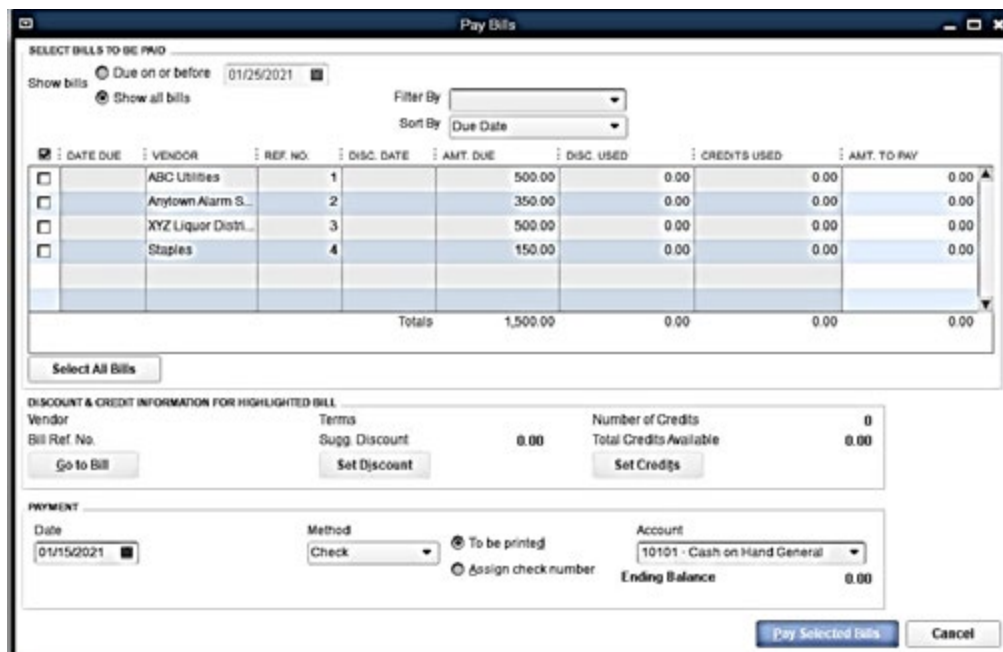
Pay Bills

SELECT BILLS TO BE PAID

Show bills
Due on or before 01/25/2021
Show all bills

Filter By
Sort By Due Date

| | DATE DUE | VENDOR | REF. NO. | DISC. DATE | AMT. DUE | DISC. USED | CREDITS USED | AMT. TO PAY |
|---|---|---|---|---|---|---|---|---|
| | | ABC Utilities | 1 | | 500.00 | 0.00 | 0.00 | 0.00 |
| | | Anytown Alarm S... | 2 | | 350.00 | 0.00 | 0.00 | 0.00 |
| | | XYZ Liquor Distri... | 3 | | 500.00 | 0.00 | 0.00 | 0.00 |
| | | Staples | 4 | | 150.00 | 0.00 | 0.00 | 0.00 |
| | | | | Totals | 1,500.00 | 0.00 | 0.00 | 0.00 |

Select All Bills

DISCOUNT & CREDIT INFORMATION FOR HIGHLIGHTED BILL
Vendor
Bill Ref. No.
Go to Bill
Terms
Sugg. Discount 0.00
Set Discount
Number of Credits 0
Total Credits Available 0.00
Set Credits

PAYMENT
Date
01/15/2021
Method
Check
To be printed
Assign check number
Account
10101 · Cash on Hand General
Ending Balance 0.00

Pay Selected Bills
Cancel